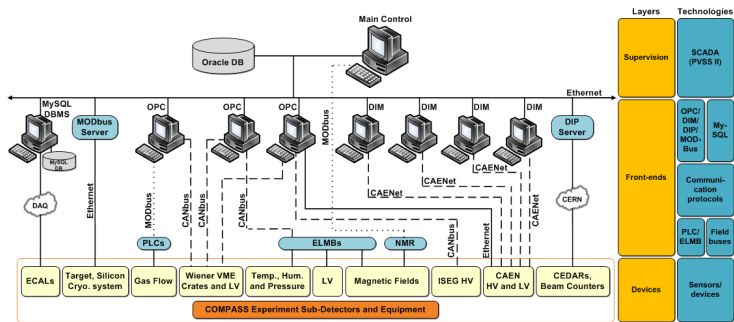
Main Control

Oracle DB

Ethernet

MySQL DBMS

MODbus Server

OPC

OPC

OPC

MODbus

DIM

DIM

DIM

DIM

DIP Server

MySQL DB

DAQ

Ethernet

MODbus

CANbus

CANbus

CANbus

CAENet

CAENet

CAENet

CAENet

CERN

CANbus

Ethernet

PLCs

ELMBs

NMR

ECALs

Target, Silicon Cryo. system

Gas Flow

Wiener VME Crates and LV

Temp., Hum. and Pressure

LV

Magnetic Fields

ISEG HV

CAEN HV and LV

CEDARs, Beam Counters

COMPASS Experiment Sub-Detectors and Equipment

Layers

Technologies

Supervision

SCADA (PVSS II)

Front-ends

OPC/ DIM/ DIP/ MOD-Bus

My-SQL

Communi-cation protocols

PLC/ ELMB

Field buses

Devices

Sensors/ devices